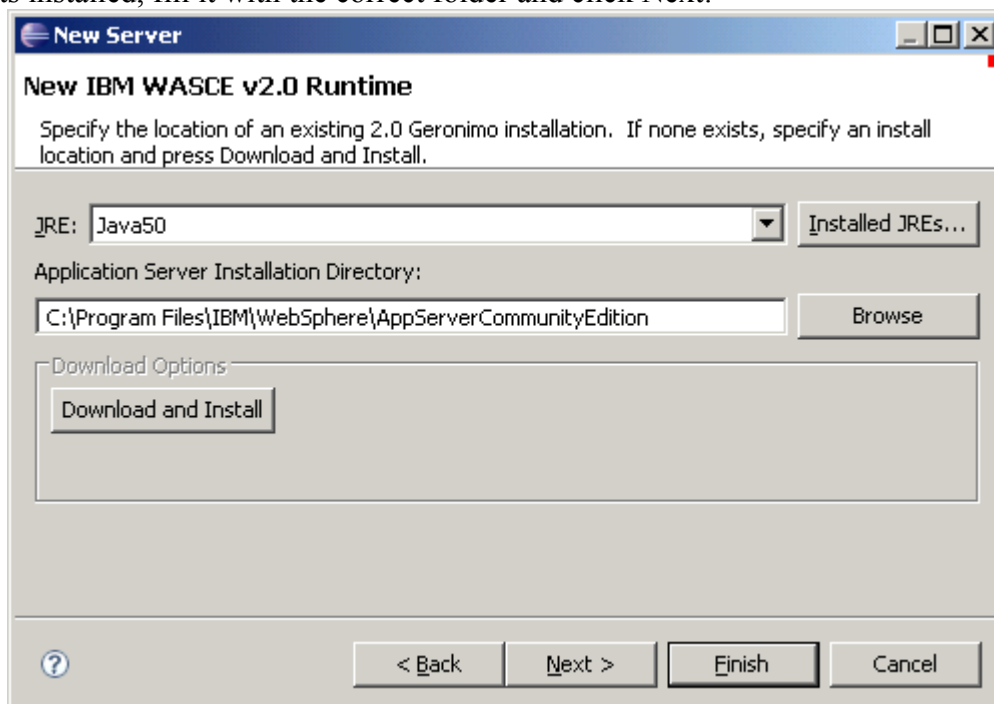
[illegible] installed, fill it with the correct folder and click Next.

New Server

New IBM WASCE v2.0 Runtime

Specify the location of an existing 2.0 Geronimo installation. If none exists, specify an install location and press Download and Install.

JRE: Java50

Installed JREs...

Application Server Installation Directory:

C:\Program Files\IBM\WebSphere\AppServerCommunityEdition

Browse

Download Options

Download and Install

< Back

Next >

Finish

Cancel